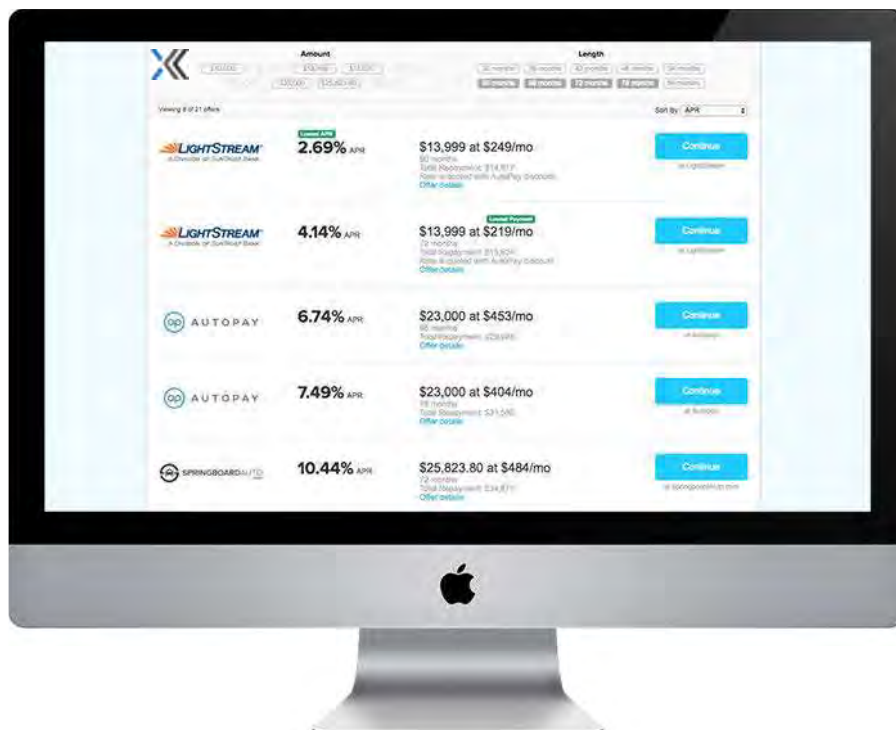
Amount

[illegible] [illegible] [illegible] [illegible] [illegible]

Length

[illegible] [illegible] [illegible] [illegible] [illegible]

60 months 66 months 72 months 78 months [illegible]

Viewing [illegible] of 21 offers

Sort by APR

LIGHTSTREAM
A Division of SunTrust Bank

Lowest APR
2.69% APR

$13,999 at $249/mo
60 months
Total Repayment: $14,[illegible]
Rate is quoted with AutoPay Discount
Offer details

Continue
at LightStream

LIGHTSTREAM
A Division of SunTrust Bank

4.14% APR

Lowest Payment
$13,999 at $219/mo
72 months
Total Repayment: $15,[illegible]
Rate is quoted with AutoPay Discount
Offer details

Continue
at LightStream

AUTOPAY

6.74% APR

$23,000 at $453/mo
60 months
Total Repayment: $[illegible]
Offer details

Continue
at Autopay

AUTOPAY

7.49% APR

$23,000 at $404/mo
78 months
Total Repayment: $31,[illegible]
Offer details

Continue
at Autopay

SPRINGBOARDAUTO

10.44% APR

$25,823.80 at $484/mo
72 months
Total Repayment: $34,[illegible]
Offer details

Continue
at springboardauto.com